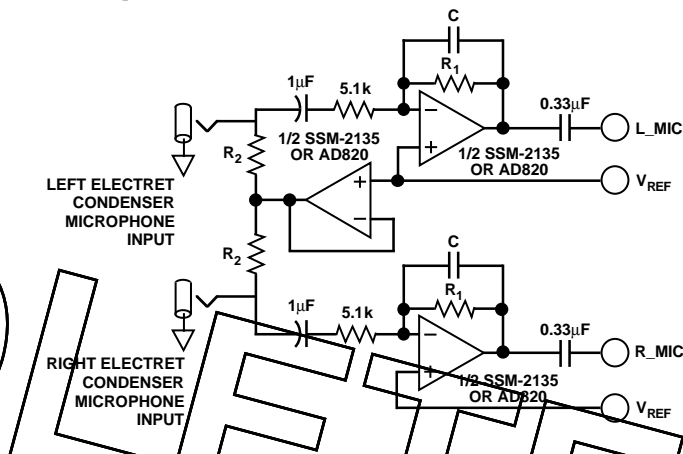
C

$R_1$

1µF

5.1k

0.33µF

L_MIC

1/2 SSM-2135 OR AD820

1/2 SSM-2135 OR AD820

$R_2$

$V_{REF}$

LEFT ELECTRET CONDENSER MICROPHONE INPUT

$R_2$

C

$R_1$

1µF

5.1k

0.33µF

R_MIC

RIGHT ELECTRET CONDENSER MICROPHONE INPUT

1/2 SSM-2135 OR AD820

$V_{REF}$